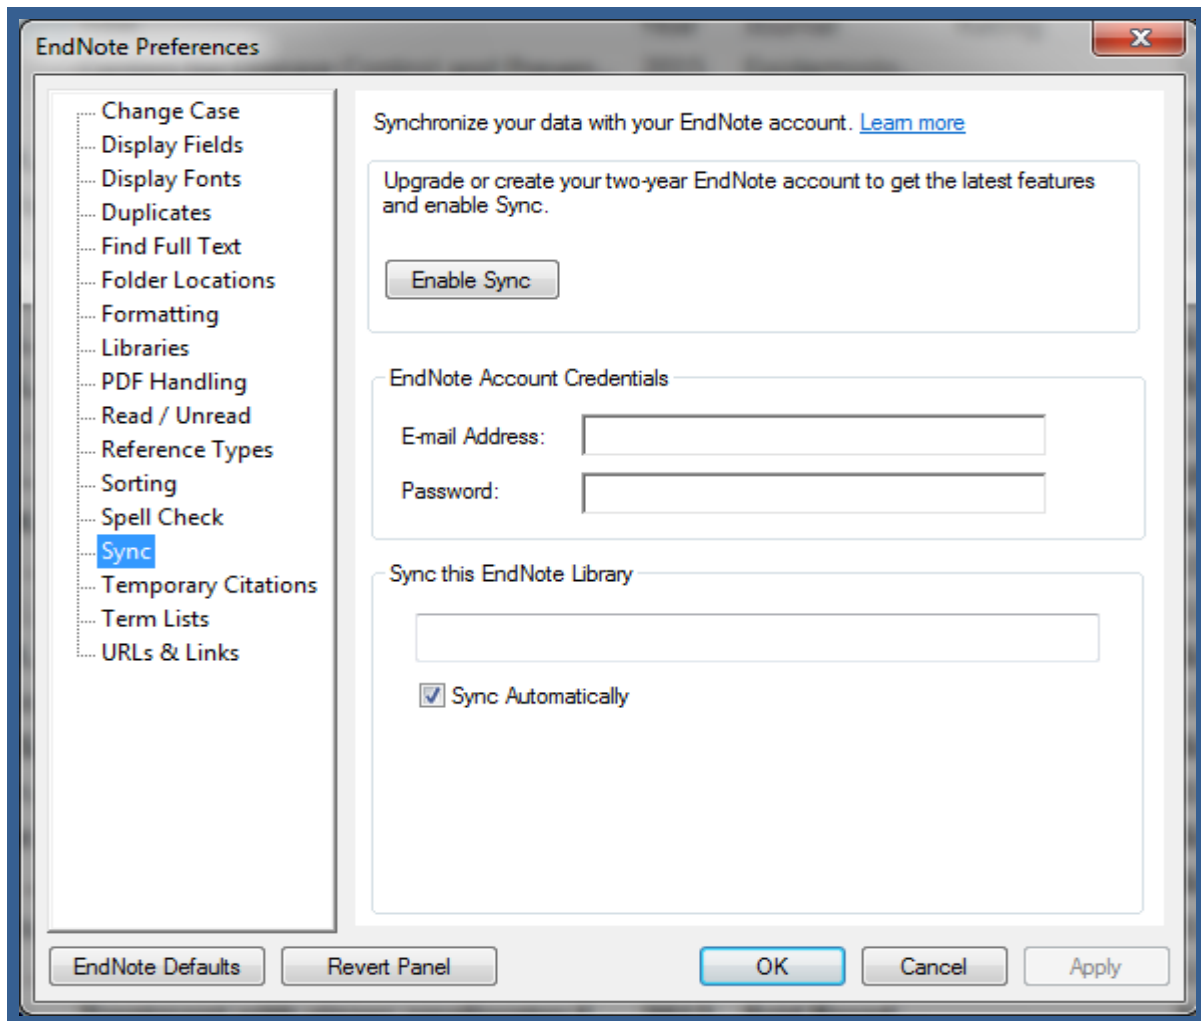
EndNote Preferences

Change Case
Display Fields
Display Fonts
Duplicates
Find Full Text
Folder Locations
Formatting
Libraries
PDF Handling
Read / Unread
Reference Types
Sorting
Spell Check
Sync
Temporary Citations
Term Lists
URLs & Links

Synchronize your data with your EndNote account. Learn more

Upgrade or create your two-year EndNote account to get the latest features and enable Sync.

Enable Sync

EndNote Account Credentials

E-mail Address:

Password:

Sync this EndNote Library

Sync Automatically

EndNote Defaults
Revert Panel
OK
Cancel
Apply